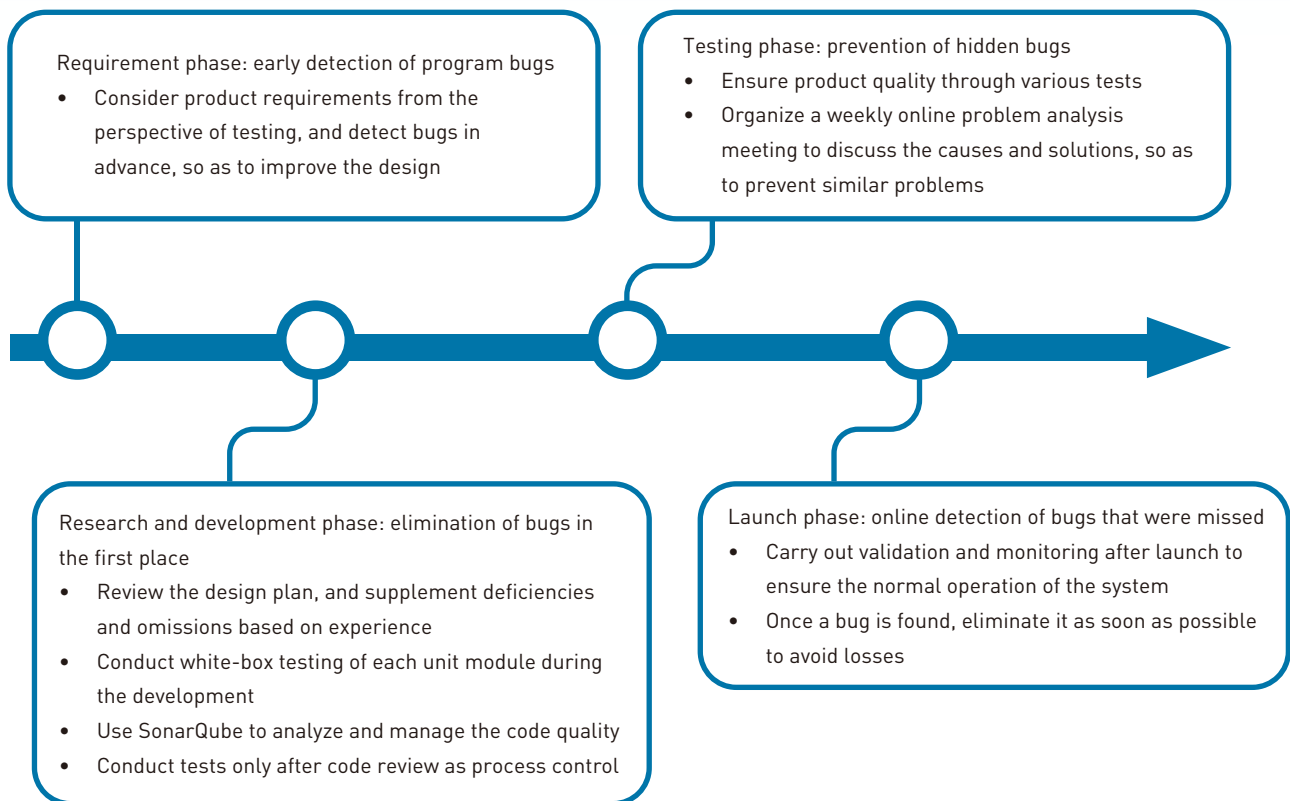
Requirement phase: early detection of program bugs
• Consider product requirements from the perspective of testing, and detect bugs in advance, so as to improve the design

Testing phase: prevention of hidden bugs
• Ensure product quality through various tests
• Organize a weekly online problem analysis meeting to discuss the causes and solutions, so as to prevent similar problems

Research and development phase: elimination of bugs in the first place
• Review the design plan, and supplement deficiencies and omissions based on experience
• Conduct white-box testing of each unit module during the development
• Use SonarQube to analyze and manage the code quality
• Conduct tests only after code review as process control

Launch phase: online detection of bugs that were missed
• Carry out validation and monitoring after launch to ensure the normal operation of the system
• Once a bug is found, eliminate it as soon as possible to avoid losses